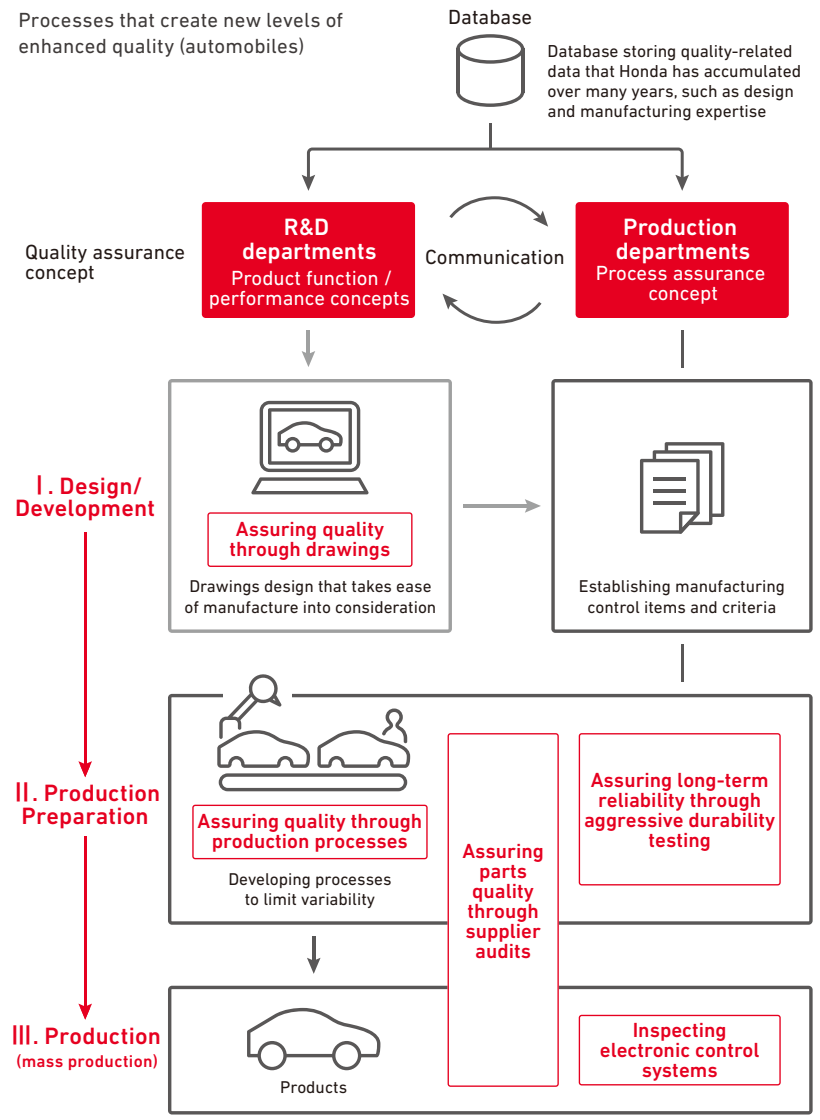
Processes that create new levels of enhanced quality (automobiles)

Database

Database storing quality-related data that Honda has accumulated over many years, such as design and manufacturing expertise

Quality assurance concept

R&D departments
Product function / performance concepts

Communication

Production departments
Process assurance concept

Ⅰ. Design/ Development

Assuring quality through drawings

Drawings design that takes ease of manufacture into consideration

Establishing manufacturing control items and criteria

Ⅱ. Production Preparation

Assuring quality through production processes

Developing processes to limit variability

Assuring parts quality through supplier audits

Assuring long-term reliability through aggressive durability testing

Ⅲ. Production (mass production)

Products

Inspecting electronic control systems